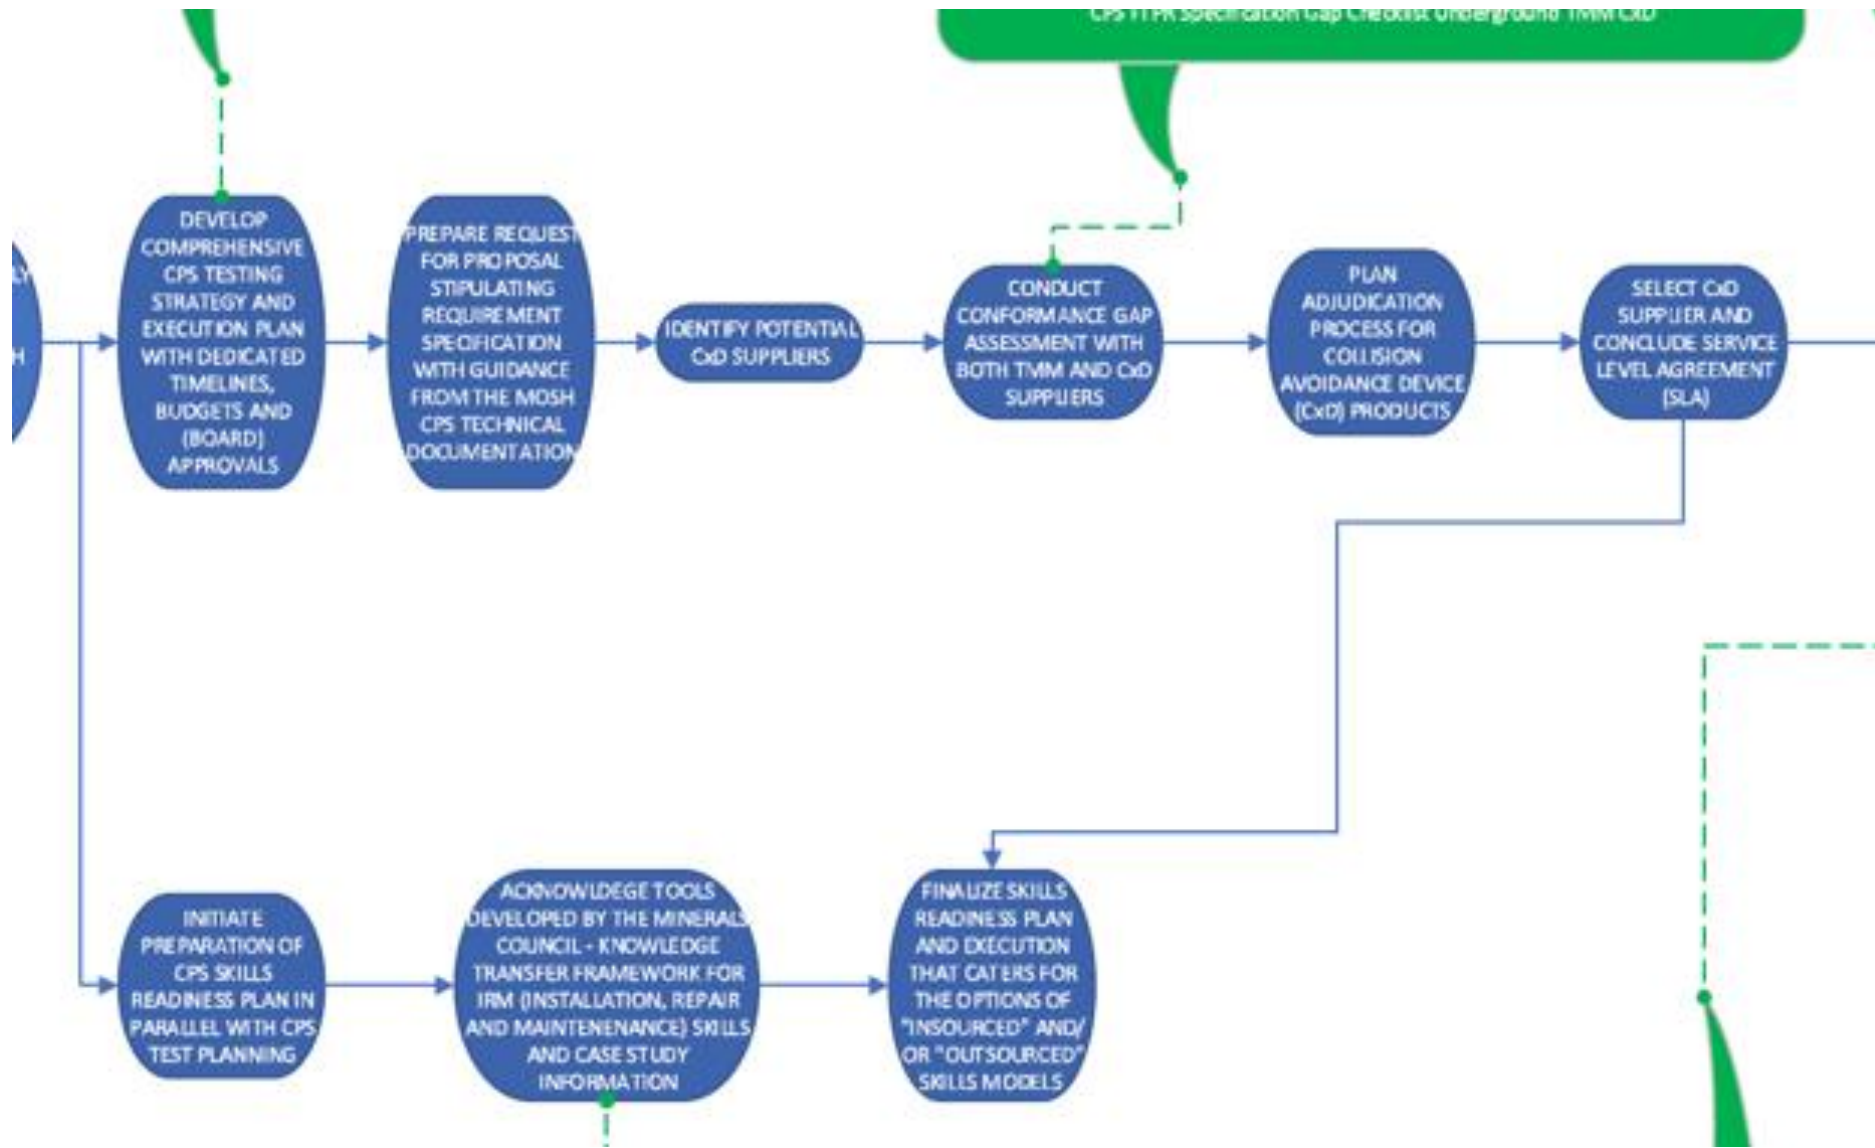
CPS FFPR Specification Gap Checklist Underground TMM CxD

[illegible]

DEVELOP COMPREHENSIVE CPS TESTING STRATEGY AND EXECUTION PLAN WITH DEDICATED TIMELINES, BUDGETS AND (BOARD) APPROVALS

PREPARE REQUEST FOR PROPOSAL STIPULATING REQUIREMENT SPECIFICATION WITH GUIDANCE FROM THE MOSH CPS TECHNICAL DOCUMENTATION

IDENTIFY POTENTIAL CxD SUPPLIERS

CONDUCT CONFORMANCE GAP ASSESSMENT WITH BOTH TMM AND CxD SUPPLIERS

PLAN ADJUDICATION PROCESS FOR COLLISION AVOIDANCE DEVICE (CxD) PRODUCTS

SELECT CxD SUPPLIER AND CONCLUDE SERVICE LEVEL AGREEMENT (SLA)

INITIATE PREPARATION OF CPS SKILLS READINESS PLAN IN PARALLEL WITH CPS TEST PLANNING

ACKNOWLDEGE TOOLS DEVELOPED BY THE MINERALS COUNCIL - KNOWLEDGE TRANSFER FRAMEWORK FOR IRM (INSTALLATION, REPAIR AND MAINTENENANCE) SKILLS AND CASE STUDY INFORMATION

FINALIZE SKILLS READINESS PLAN AND EXECUTION THAT CATERS FOR THE OPTIONS OF "INSOURCED" AND/ OR "OUTSOURCED" SKILLS MODELS